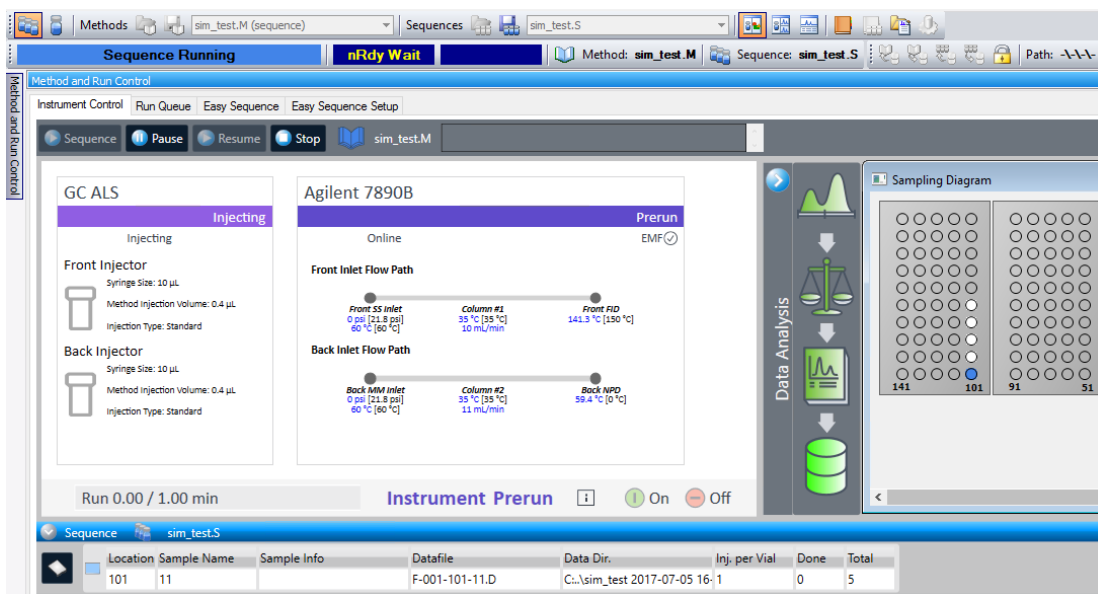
Methods sim_test.M (sequence) Sequences sim_test.S

Sequence Running nRdy Wait Method: sim_test.M Sequence: sim_test.S Path: -\-\-\-

Method and Run Control

Method and Run Control

Instrument Control Run Queue Easy Sequence Easy Sequence Setup

Sequence Pause Resume Stop sim_test.M

GC ALS
Injecting
Injecting

Front Injector
Syringe Size: 10 µL
Method Injection Volume: 0.4 µL
Injection Type: Standard

Back Injector
Syringe Size: 10 µL
Method Injection Volume: 0.4 µL
Injection Type: Standard

Agilent 7890B
Prerun
Online EMF

Front Inlet Flow Path
Front SS Inlet
0 psi [21.8 psi]
60 °C [60 °C]
Column #1
35 °C [35 °C]
10 mL/min
Front FID
141.3 °C [150 °C]

Back Inlet Flow Path
Back MM Inlet
0 psi [21.8 psi]
60 °C [60 °C]
Column #2
35 °C [35 °C]
11 mL/min
Back NPD
59.4 °C [0 °C]

Run 0.00 / 1.00 min
Instrument Prerun
On Off

Data Analysis

Sampling Diagram
141 101 91 51

Sequence sim_test.S

| Location | Sample Name | Sample Info | Datafile | Data Dir. | Inj. per Vial | Done | Total |
|---|---|---|---|---|---|---|---|
| 101 | 11 | | F-001-101-11.D | C:..\sim_test 2017-07-05 16- | 1 | 0 | 5 |